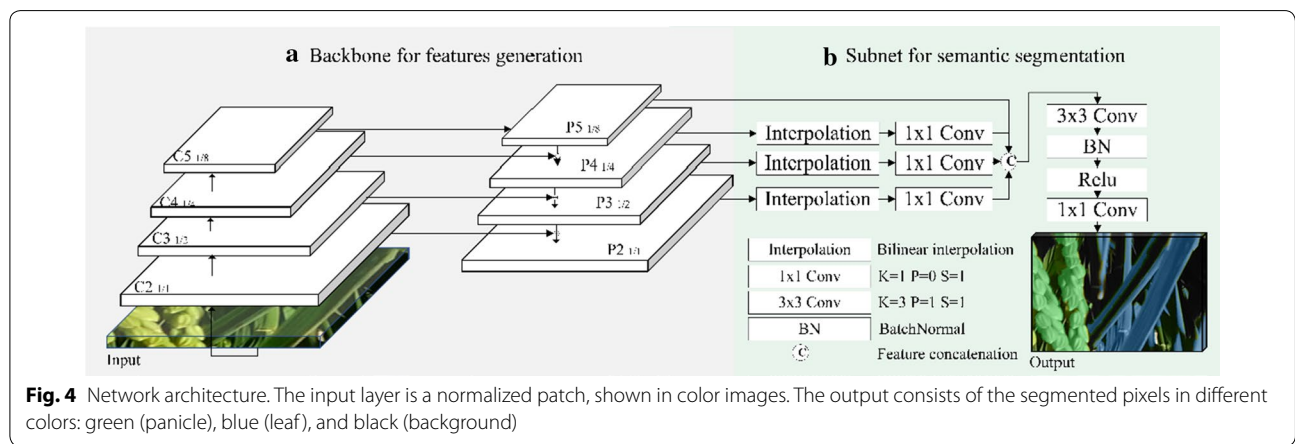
**a** Backbone for features generation

**b** Subnet for semantic segmentation

C5 1/8

C4 1/4

C3 1/2

C2 1/1

Input

P5 1/8

P4 1/4

P3 1/2

P2 1/1

Interpolation → 1x1 Conv

Interpolation → 1x1 Conv

Interpolation → 1x1 Conv

C

3x3 Conv

BN

Relu

1x1 Conv

Output

| Interpolation | Bilinear interpolation |
|---|---|
| 1x1 Conv | K=1 P=0 S=1 |
| 3x3 Conv | K=3 P=1 S=1 |
| BN | BatchNormal |
| C | Feature concatenation |

**Fig. 4** Network architecture. The input layer is a normalized patch, shown in color images. The output consists of the segmented pixels in different colors: green (panicle), blue (leaf), and black (background)